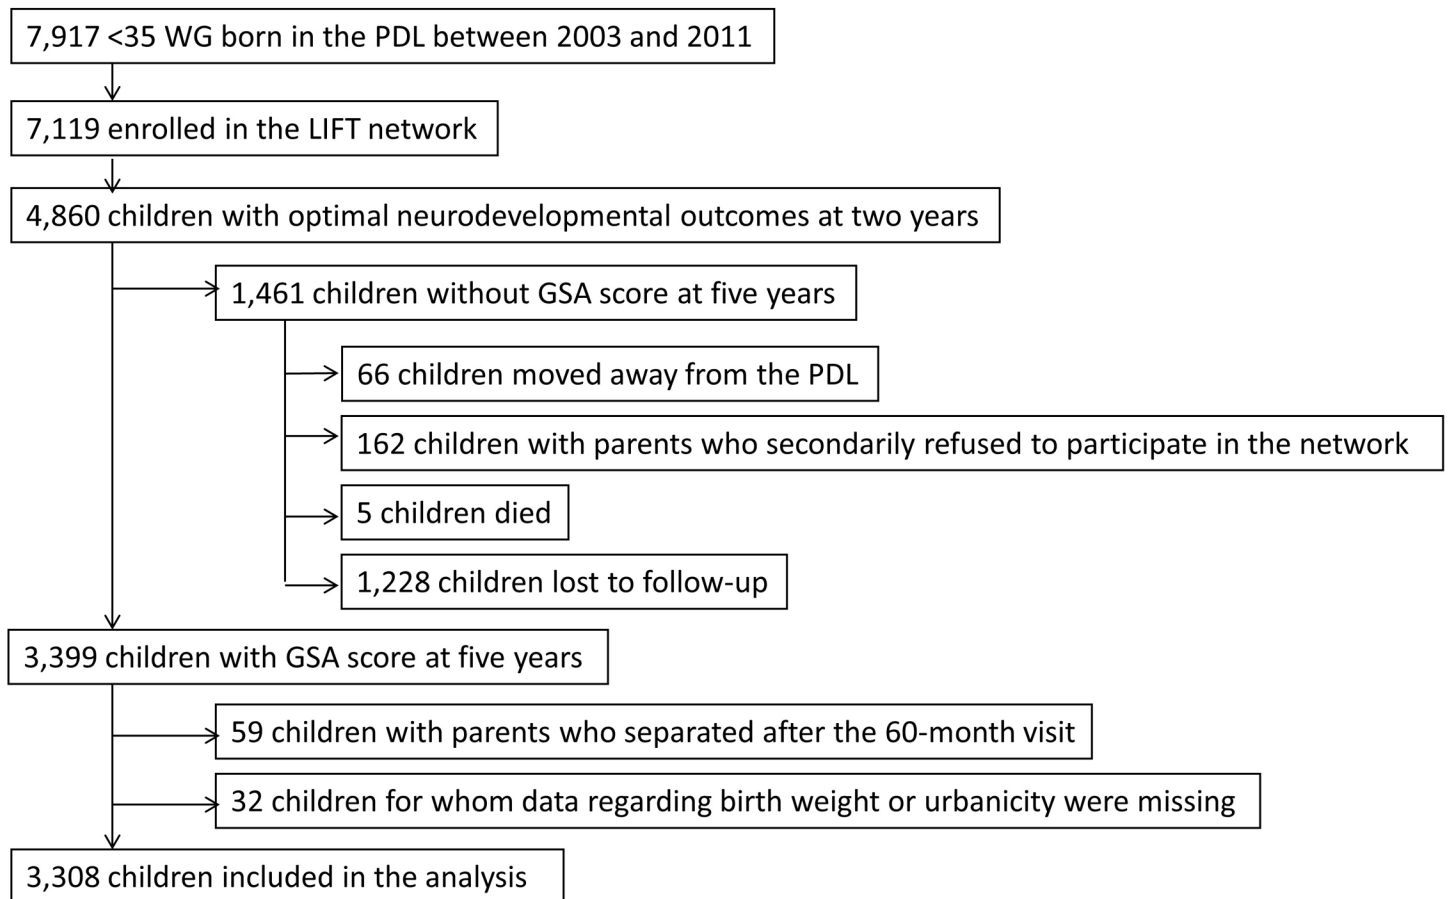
7,917 <35 WG born in the PDL between 2003 and 2011

7,119 enrolled in the LIFT network

4,860 children with optimal neurodevelopmental outcomes at two years

1,461 children without GSA score at five years

66 children moved away from the PDL

162 children with parents who secondarily refused to participate in the network

5 children died

1,228 children lost to follow-up

3,399 children with GSA score at five years

59 children with parents who separated after the 60-month visit

32 children for whom data regarding birth weight or urbanicity were missing

3,308 children included in the analysis